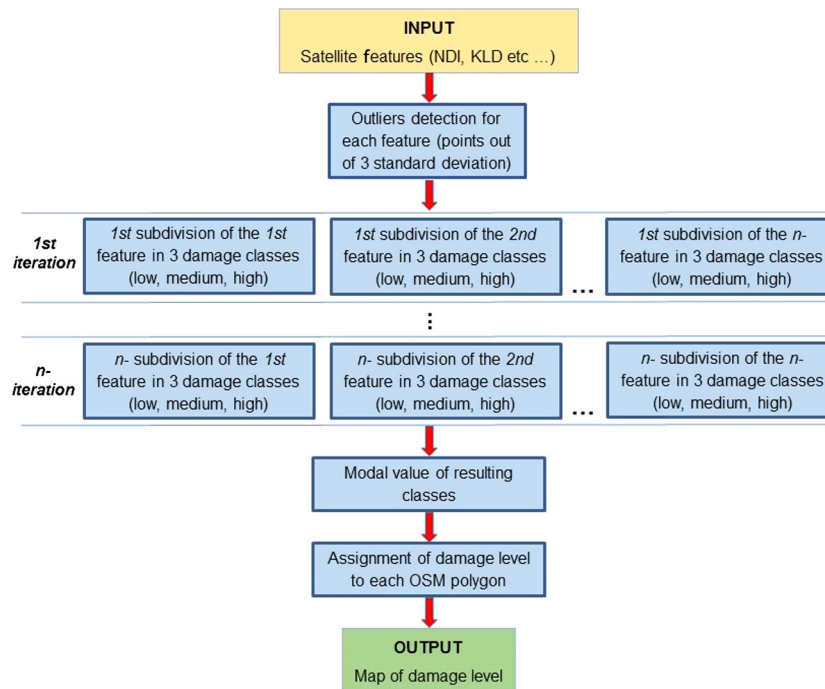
INPUT
Satellite features (NDI, KLD etc …)

Outliers detection for each feature (points out of 3 standard deviation)

1st iteration

1st subdivision of the 1st feature in 3 damage classes (low, medium, high)

1st subdivision of the 2nd feature in 3 damage classes (low, medium, high)

…

1st subdivision of the n- feature in 3 damage classes (low, medium, high)

⋮

n- iteration

n- subdivision of the 1st feature in 3 damage classes (low, medium, high)

n- subdivision of the 2nd feature in 3 damage classes (low, medium, high)

…

n- subdivision of the n- feature in 3 damage classes (low, medium, high)

Modal value of resulting classes

Assignment of damage level to each OSM polygon

OUTPUT
Map of damage level